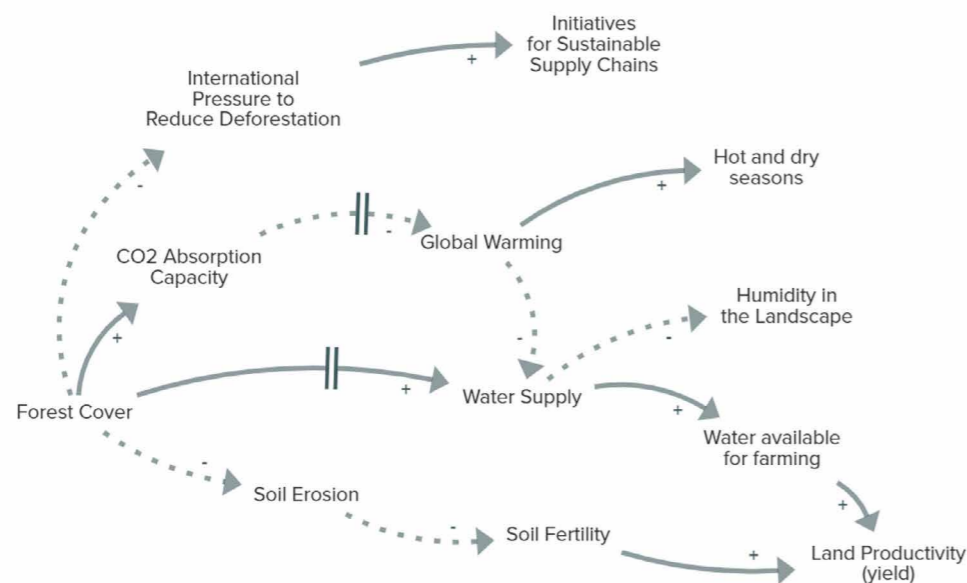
Initiatives for Sustainable Supply Chains

+

International Pressure to Reduce Deforestation

-

Hot and dry seasons

+

CO2 Absorption Capacity

-

Global Warming

+

Humidity in the Landscape

-

-

Forest Cover

+

Water Supply

+

Water available for farming

-

Soil Erosion

-

Soil Fertility

+

+

Land Productivity (yield)